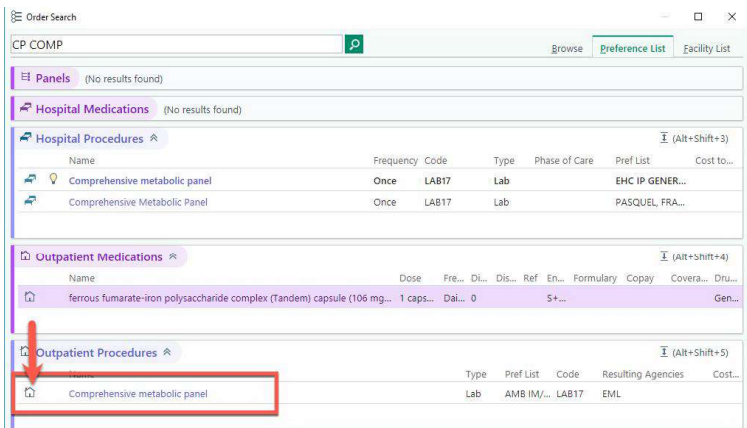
Order Search

CP COMP

Browse | Preference List | Facility List

Panels (No results found)

Hospital Medications (No results found)

Hospital Procedures

(Alt+Shift+3)

| Name | Frequency | Code | Type | Phase of Care | Pref List | Cost to... |
|---|---|---|---|---|---|---|
| Comprehensive metabolic panel | Once | LAB17 | Lab | | EHC IP GENER... | |
| Comprehensive Metabolic Panel | Once | LAB17 | Lab | | PASQUEL, FRA... | |

Outpatient Medications

(Alt+Shift+4)

| Name | Dose | Fre... | Di... | Dis... | Ref | En... | Formulary | Copay | Covera... | Dru... |
|---|---|---|---|---|---|---|---|---|---|---|
| ferrous fumarate-iron polysaccharide complex (Tandem) capsule (106 mg... | 1 caps... | Dai... | 0 | | | S+... | | | | Gen... |

Outpatient Procedures

(Alt+Shift+5)

| Name | Type | Pref List | Code | Resulting Agencies | Cost... |
|---|---|---|---|---|---|
| Comprehensive metabolic panel | Lab | AMB IM/... | LAB17 | EML | |